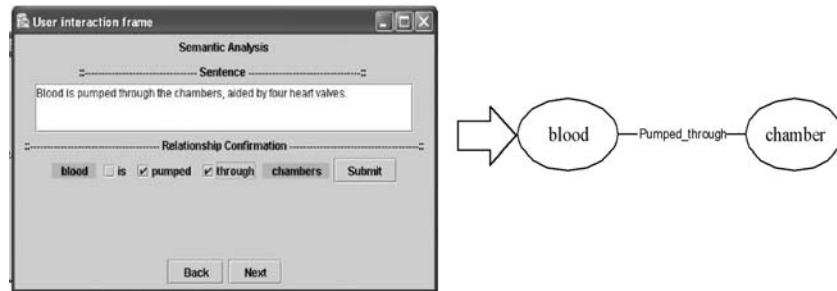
User interaction frame

Semantic Analysis

:------------------------ Sentence ------------------------:

Blood is pumped through the chambers, aided by four heart valves.

:------------------------ Relationship Confirmation ------------------------:

blood is pumped through chambers Submit

Back Next

blood

Pumped_through

chamber